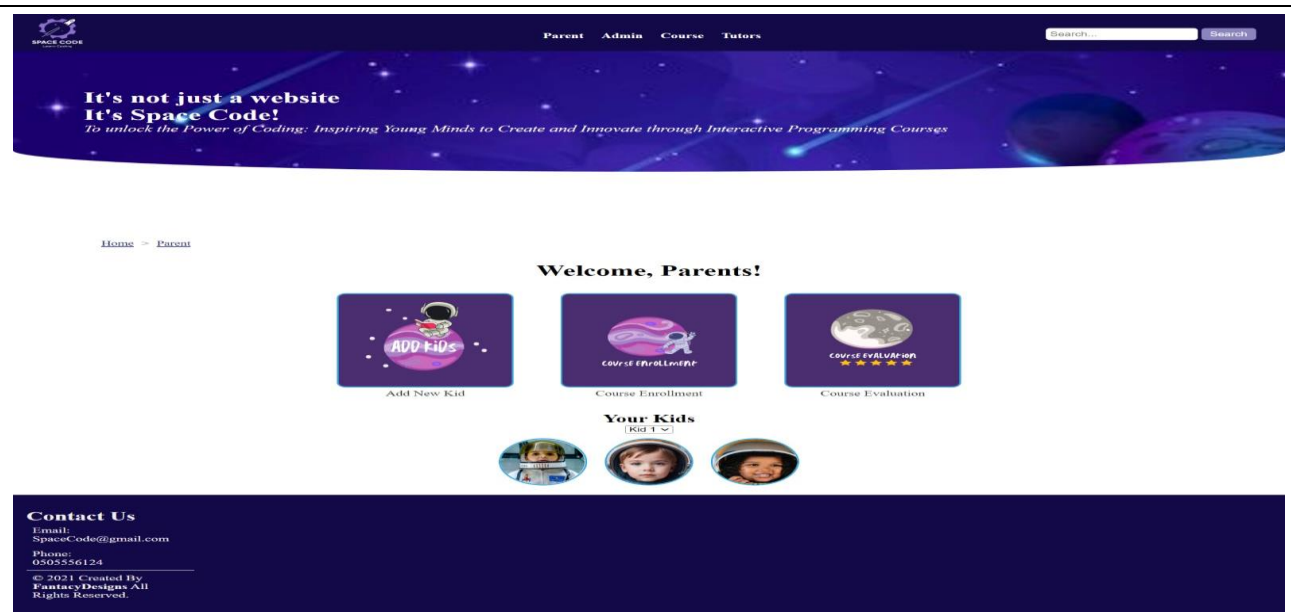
SPACE CODE

Parent Admin Course Tutors

Search...
Search

It's not just a website
It's Space Code!
To unlock the Power of Coding: Inspiring Young Minds to Create and Innovate through Interactive Programming Courses

Home > Parent

Welcome, Parents!

ADD KIDS
Add New Kid

COURSE ENROLLMENT
Course Enrollment

COURSE EVALUATION
Course Evaluation

Your Kids
Kid 1

Contact Us
Email:
SpaceCode@gmail.com
Phone:
0505556124
© 2021 Created By FantacyDesigns All Rights Reserved.